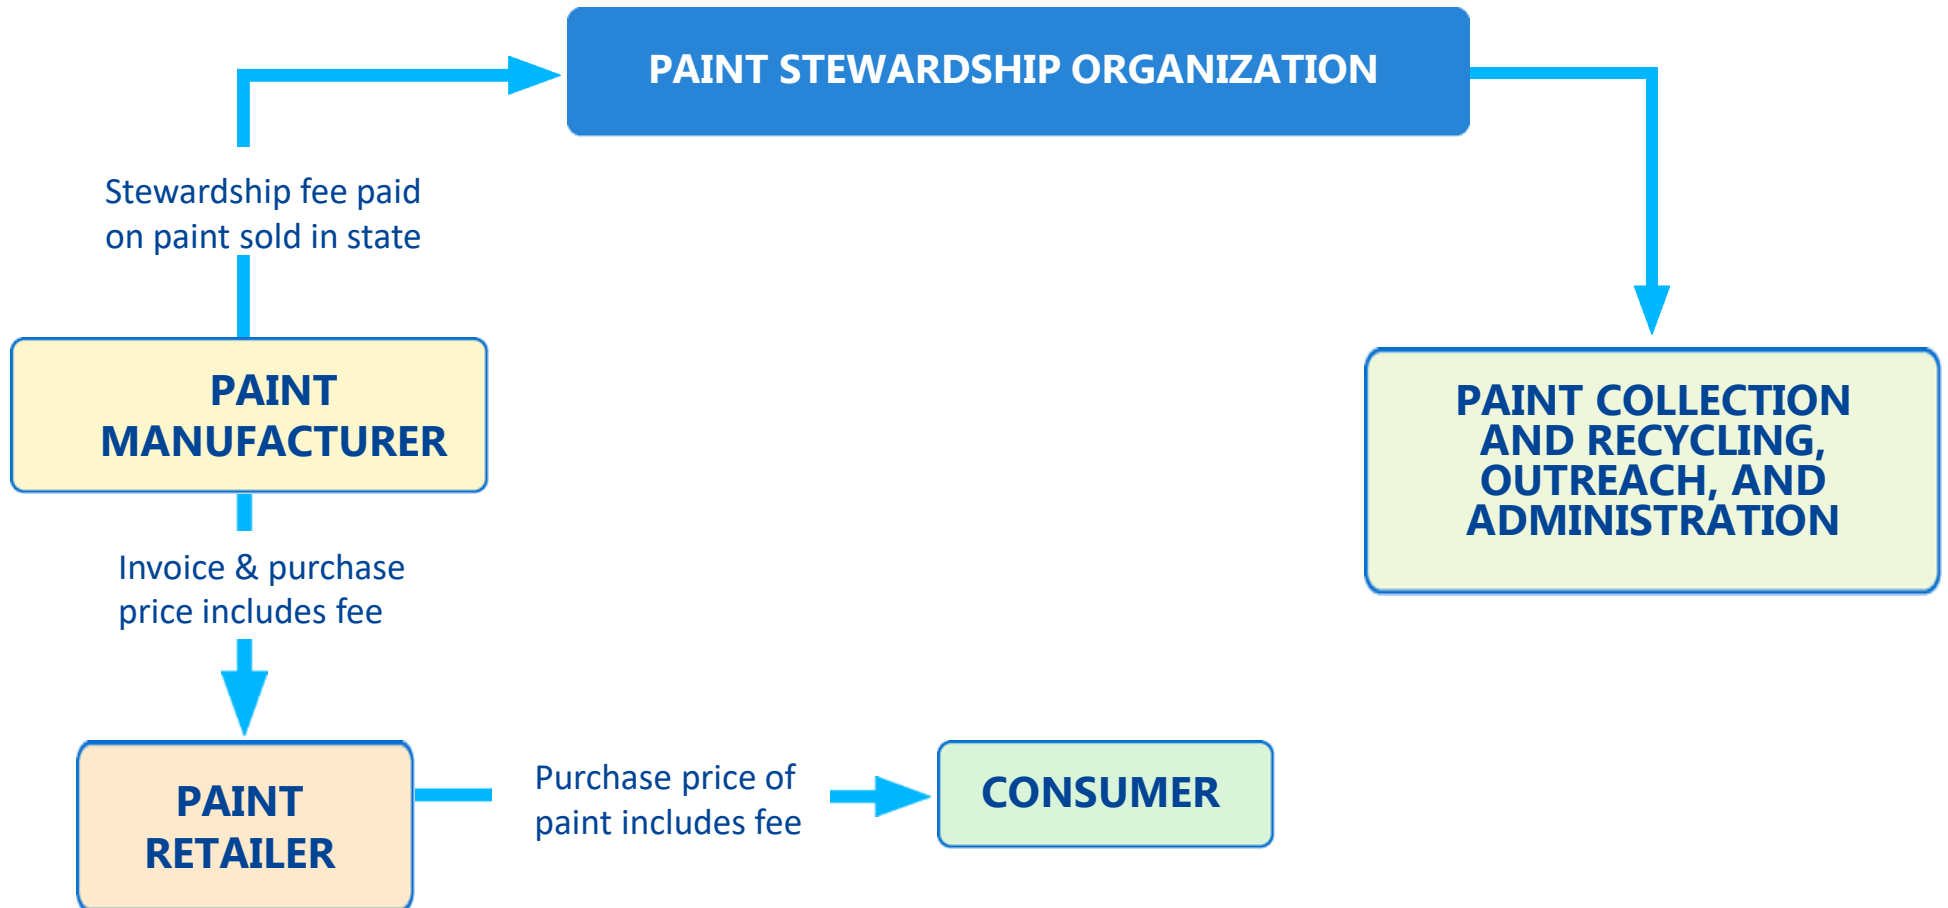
PAINT STEWARDSHIP ORGANIZATION

Stewardship fee paid on paint sold in state

PAINT MANUFACTURER

PAINT COLLECTION AND RECYCLING, OUTREACH, AND ADMINISTRATION

Invoice & purchase price includes fee

PAINT RETAILER

Purchase price of paint includes fee

CONSUMER